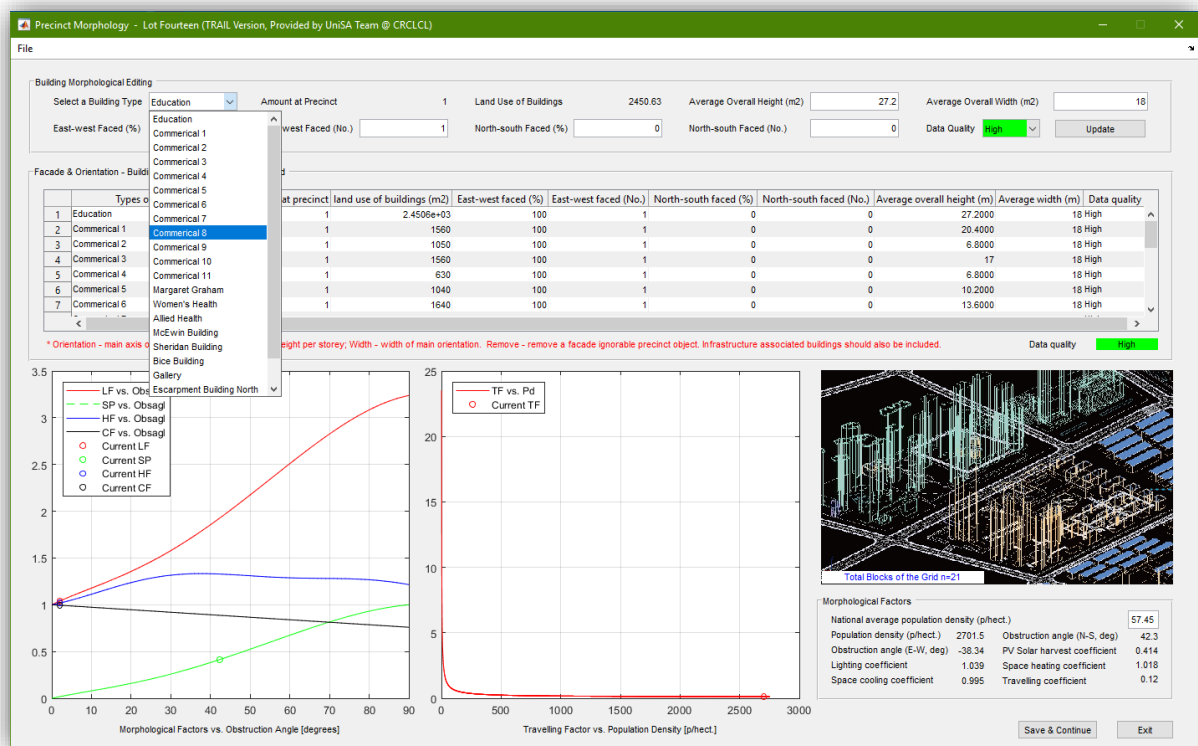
Precinct Morphology - Lot Fourteen (TRAIL Version, Provided by UniSA Team @ CRCLCL)

File

Building Morphological Editing

Select a Building Type Education

Amount at Precinct 1

Land Use of Buildings 2450.63

Average Overall Height (m2) 27.2

Average Overall Width (m2) 18

East-west Faced (%)

west Faced (No.) 1

North-south Faced (%) 0

North-south Faced (No.) 0

Data Quality High

Update

Education
Commerical 1
Commerical 2
Commerical 3
Commerical 4
Commerical 5
Commerical 6
Commerical 7
Commerical 8
Commerical 9
Commerical 10
Commerical 11
Margaret Graham
Women's Health
Allied Health
McEwin Building
Sheridan Building
Bice Building
Gallery
Escarpment Building North

Facade & Orientation - Buildi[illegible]d

| | Types o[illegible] | at precinct | land use of buildings (m2) | East-west faced (%) | East-west faced (No.) | North-south faced (%) | North-south faced (No.) | Average overall height (m) | Average width (m) | Data quality |
|---|---|---|---|---|---|---|---|---|---|---|
| 1 | Education | 1 | 2.4506e+03 | 100 | 1 | 0 | 0 | 27.2000 | 18 | High |
| 2 | Commerical 1 | 1 | 1560 | 100 | 1 | 0 | 0 | 20.4000 | 18 | High |
| 3 | Commerical 2 | 1 | 1050 | 100 | 1 | 0 | 0 | 6.8000 | 18 | High |
| 4 | Commerical 3 | 1 | 1560 | 100 | 1 | 0 | 0 | 17 | 18 | High |
| 5 | Commerical 4 | 1 | 630 | 100 | 1 | 0 | 0 | 6.8000 | 18 | High |
| 6 | Commerical 5 | 1 | 1040 | 100 | 1 | 0 | 0 | 10.2000 | 18 | High |
| 7 | Commerical 6 | 1 | 1640 | 100 | 1 | 0 | 0 | 13.6000 | 18 | High |

* Orientation - main axis o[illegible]eight per storey; Width - width of main orientation. Remove - remove a facade ignorable precinct object. Infrastructure associated buildings should also be included.

Data quality High

LF vs. Obs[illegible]
SP vs. Obsagl
HF vs. Obsagl
CF vs. Obsagl
Current LF
Current SP
Current HF
Current CF

3.5 3 2.5 2 1.5 1 0.5 0
0 10 20 30 40 50 60 70 80 90
Morphological Factors vs. Obstruction Angle [degrees]

TF vs. Pd
Current TF

25 20 15 10 5 0
0 500 1000 1500 2000 2500 3000
Travelling Factor vs. Population Density [p/hect.]

Total Blocks of the Grid n=21

Morphological Factors

National average population density (p/hect.) 57.45
Population density (p/hect.) 2701.5
Obstruction angle (N-S, deg) 42.3
Obstruction angle (E-W, deg) -38.34
PV Solar harvest coefficient 0.414
Lighting coefficient 1.039
Space heating coefficient 1.018
Space cooling coefficient 0.995
Travelling coefficient 0.12

Save & Continue

Exit